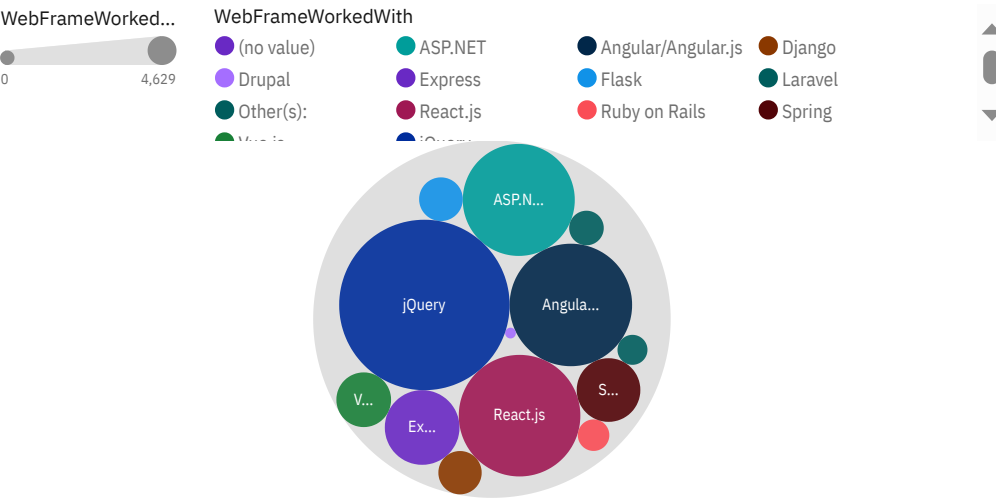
WebFrameWorked...

0 4,629

WebFrameWorkedWith

(no value)
ASP.NET
Angular/Angular.js
Django
Drupal
Express
Flask
Laravel
Other(s):
React.js
Ruby on Rails
Spring
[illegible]
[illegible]

ASP.N...

jQuery

Angula...

S...

V...

React.js

Ex...